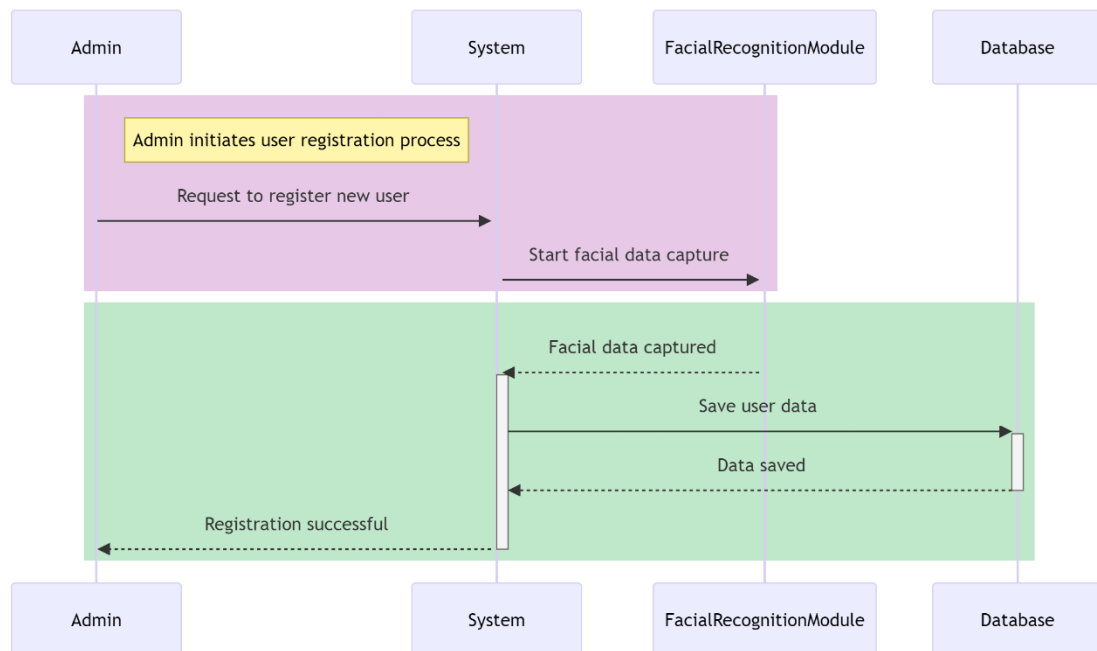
Admin

System

FacialRecognitionModule

Database

Admin initiates user registration process

Request to register new user

Start facial data capture

Facial data captured

Save user data

Data saved

Registration successful

Admin

System

FacialRecognitionModule

Database